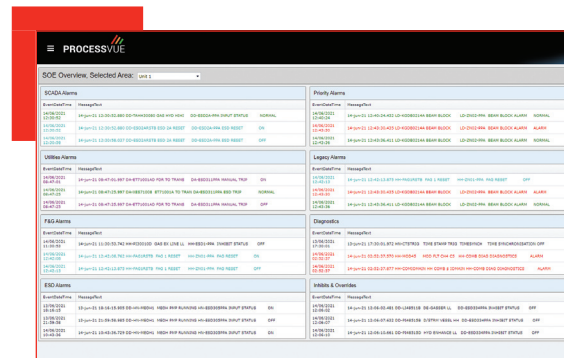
PROCESSVUE

SOE Overview, Selected Area: Unit 1

SCADA Alarms

| EventDateTime | MessageText |
|---|---|
| 14/06/2021 12:00:52 | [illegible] |
| 14/06/2021 12:00:56 | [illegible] |
| 14/06/2021 12:00:56 | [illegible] |

Priority Alarms

| EventDateTime | MessageText |
|---|---|
| 14/06/2021 12:40:24 | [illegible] BEAM BLOCK ALARM |
| 14/06/2021 12:40:24 | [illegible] BEAM BLOCK ALARM |
| 14/06/2021 12:40:24 | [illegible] BEAM BLOCK ALARM |

Utilities Alarms

| EventDateTime | MessageText |
|---|---|
| 14/06/2021 06:47:42 | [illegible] |
| 14/06/2021 06:47:42 | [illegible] |
| 14/06/2021 06:47:42 | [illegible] |

Legacy Alarms

| EventDateTime | MessageText |
|---|---|
| 14/06/2021 12:40:24 | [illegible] |
| 14/06/2021 12:40:24 | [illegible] |
| 14/06/2021 12:40:24 | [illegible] |

F&G Alarms

| EventDateTime | MessageText |
|---|---|
| 14/06/2021 11:21:50 | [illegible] |
| 14/06/2021 12:40:29 | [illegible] |
| 14/06/2021 12:40:29 | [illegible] |

Diagnostics

| EventDateTime | MessageText |
|---|---|
| 13/06/2021 17:00:01 | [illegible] |
| 14/06/2021 02:02:37 | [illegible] ALARM |
| 14/06/2021 02:02:37 | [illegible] ALARM |

ESD Alarms

| EventDateTime | MessageText |
|---|---|
| 13/06/2021 18:18:13 | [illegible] |
| 13/06/2021 21:59:59 | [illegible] |
| 14/06/2021 10:43:56 | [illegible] |

Inhibits & Overrides

| EventDateTime | MessageText |
|---|---|
| 14/06/2021 12:09:32 | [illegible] |
| 14/06/2021 12:09:32 | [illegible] |
| 14/06/2021 12:09:32 | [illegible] |